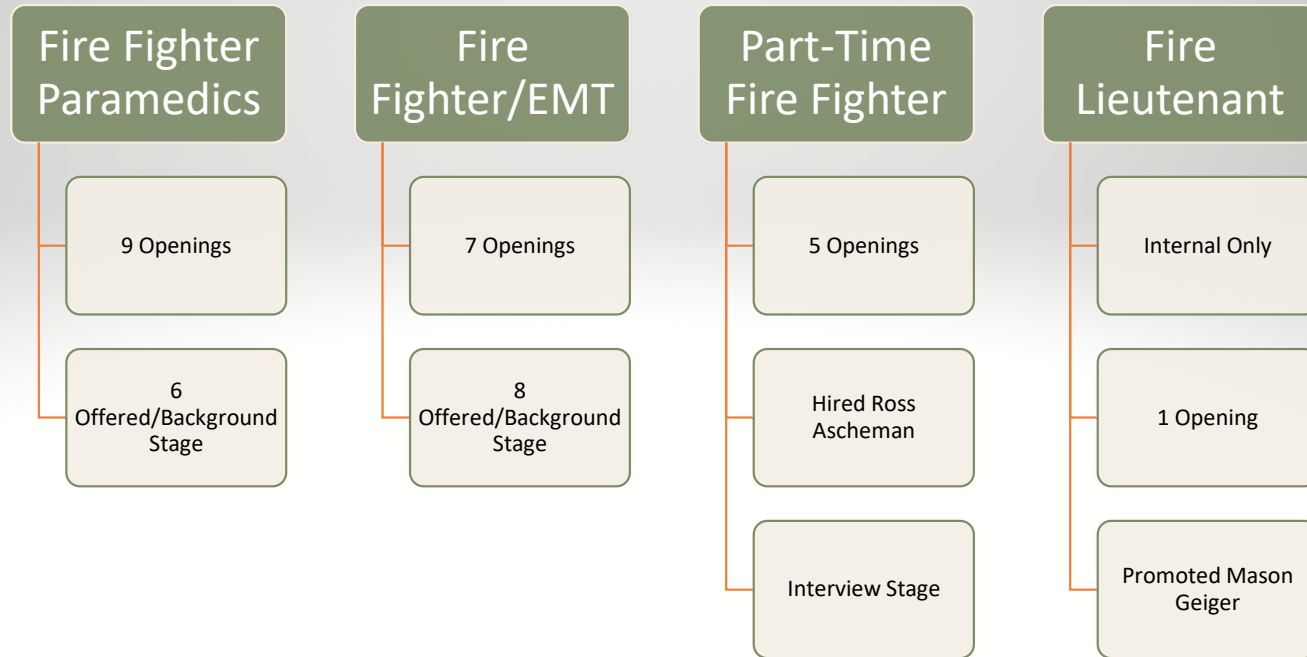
Fire Fighter Paramedics

9 Openings

6 Offered/Background Stage

Fire Fighter/EMT

7 Openings

8 Offered/Background Stage

Part-Time Fire Fighter

5 Openings

Hired Ross Ascheman

Interview Stage

Fire Lieutenant

Internal Only

1 Opening

Promoted Mason Geiger